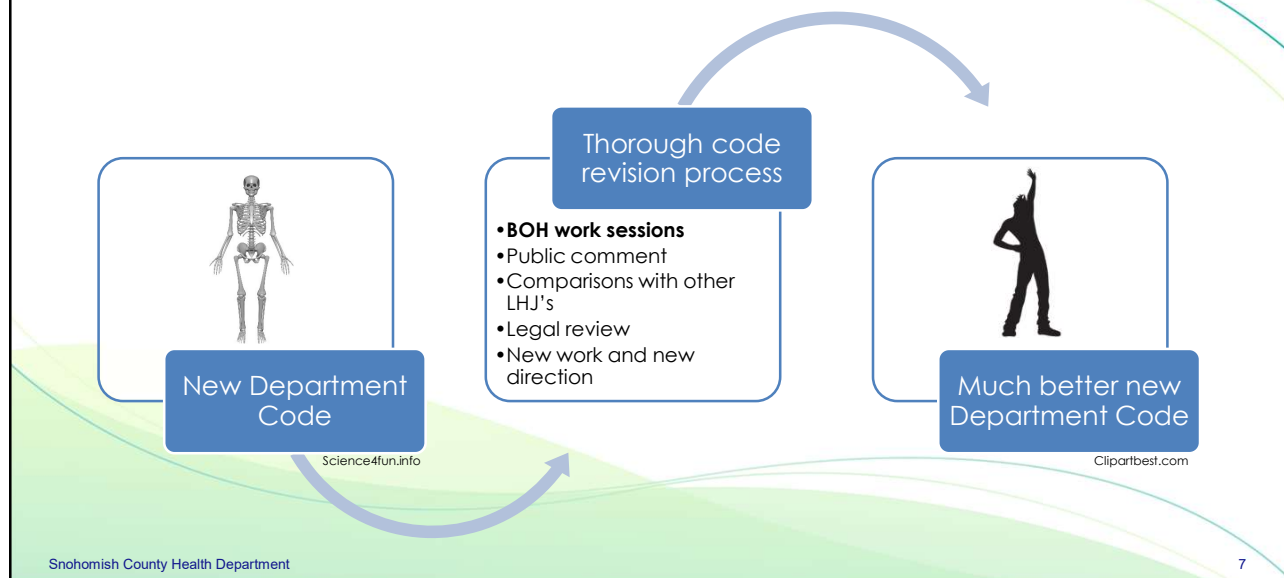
Thorough code revision process

•BOH work sessions
•Public comment
•Comparisons with other LHJ's
•Legal review
•New work and new direction

New Department Code

Science4fun.info

Much better new Department Code

Clipartbest.com

Snohomish County Health Department

7